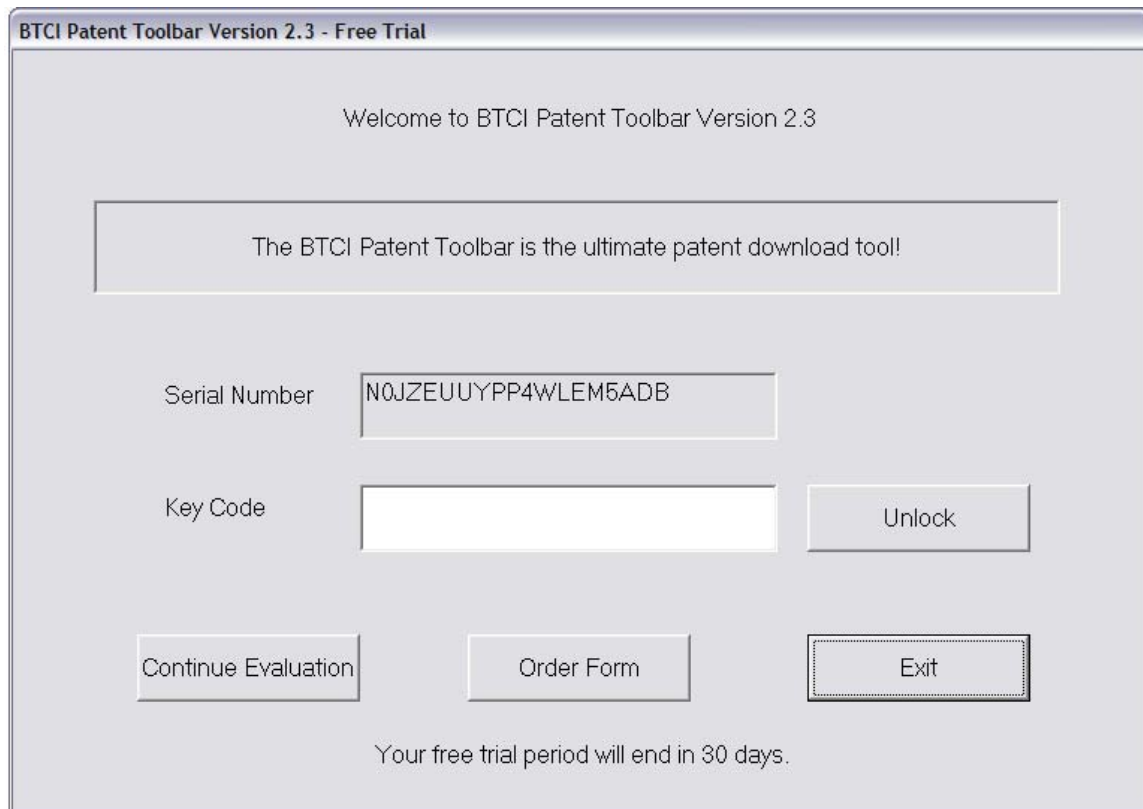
BTCI Patent Toolbar Version 2.3 - Free Trial

Welcome to BTCI Patent Toolbar Version 2.3

The BTCI Patent Toolbar is the ultimate patent download tool!

Serial Number

N0JZEUUYPP4WLEM5ADB

Key Code

Unlock

Continue Evaluation

Order Form

Exit

Your free trial period will end in 30 days.